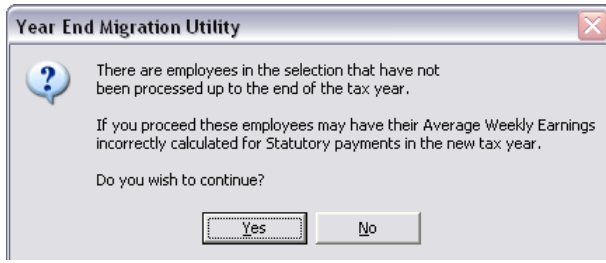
Year End Migration Utility

There are employees in the selection that have not been processed up to the end of the tax year.

If you proceed these employees may have their Average Weekly Earnings incorrectly calculated for Statutory payments in the new tax year.

Do you wish to continue?

Yes

No